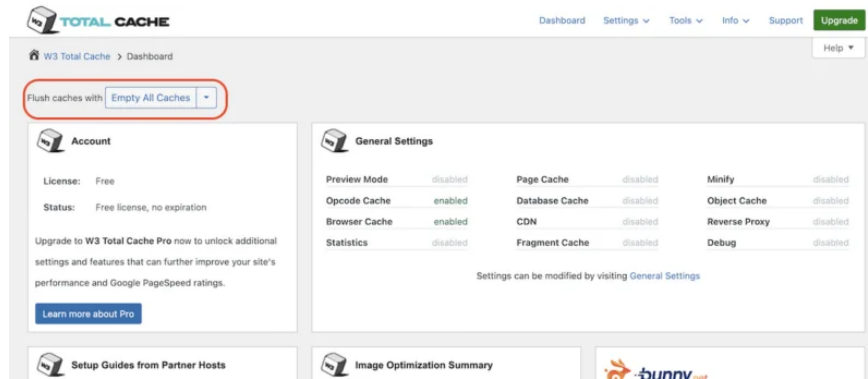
W3 TOTAL CACHE

Dashboard Settings Tools Info Support Upgrade

W3 Total Cache > Dashboard

Help

Flush caches with Empty All Caches

Account

License: Free

Status: Free license, no expiration

Upgrade to W3 Total Cache Pro now to unlock additional settings and features that can further improve your site's performance and Google PageSpeed ratings.

Learn more about Pro

General Settings

| Preview Mode | disabled | Page Cache | disabled | Minify | disabled |
|---|---|---|---|---|---|
| Opcode Cache | enabled | Database Cache | disabled | Object Cache | disabled |
| Browser Cache | enabled | CDN | disabled | Reverse Proxy | disabled |
| Statistics | disabled | Fragment Cache | disabled | Debug | disabled |

Settings can be modified by visiting General Settings

Setup Guides from Partner Hosts

Image Optimization Summary

bunny